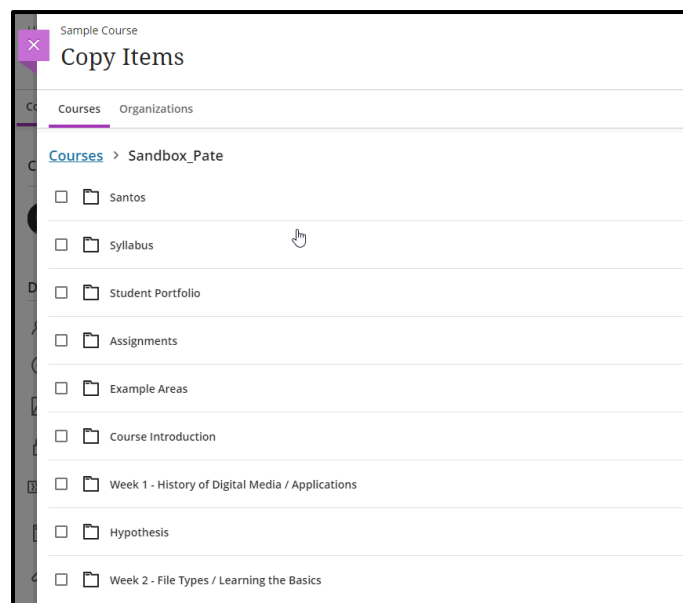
Sample Course
Copy Items

Courses Organizations

Courses > Sandbox_Pate

Santos

Syllabus

Student Portfolio

Assignments

Example Areas

Course Introduction

Week 1 - History of Digital Media / Applications

Hypothesis

Week 2 - File Types / Learning the Basics